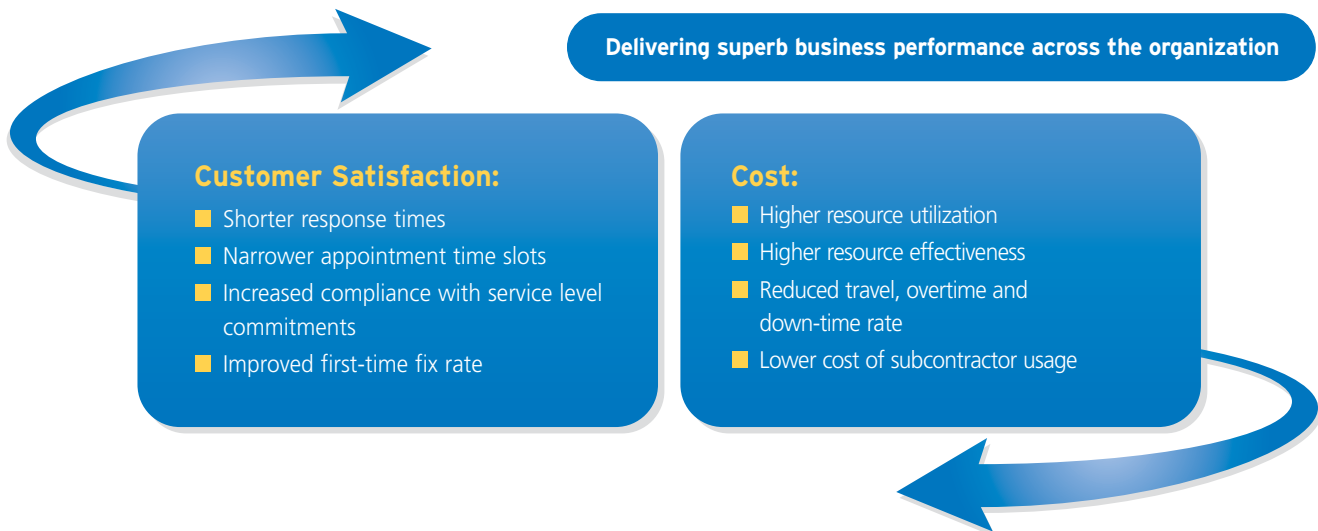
Delivering superb business performance across the organization

Customer Satisfaction:
- Shorter response times
- Narrower appointment time slots
- Increased compliance with service level commitments
- Improved first-time fix rate

Cost:
- Higher resource utilization
- Higher resource effectiveness
- Reduced travel, overtime and down-time rate
- Lower cost of subcontractor usage